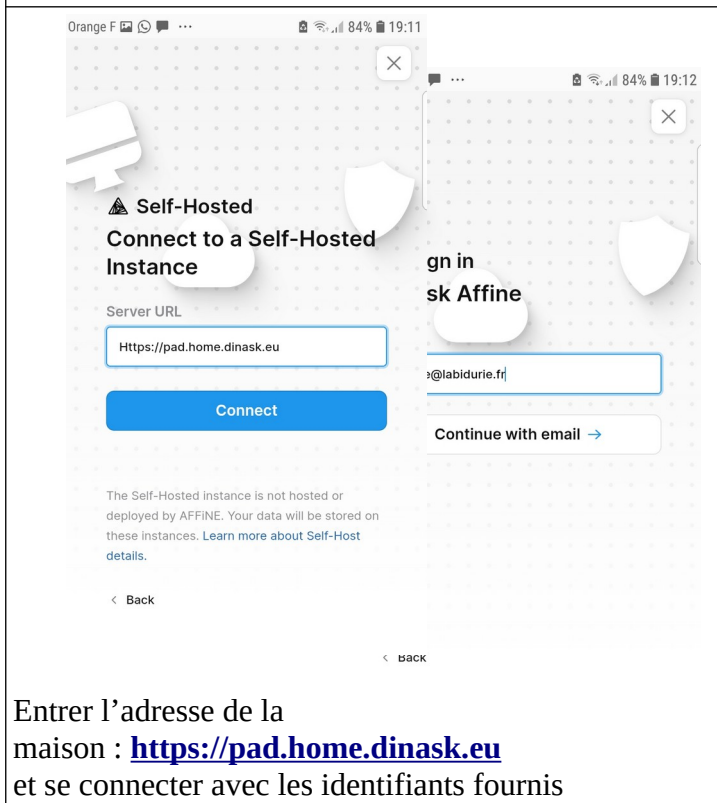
Orange F ··· 84% 19:11

×

Self-Hosted

Connect to a Self-Hosted Instance

Server URL

Https://pad.home.dinask.eu

Connect

The Self-Hosted instance is not hosted or deployed by AFFiNE. Your data will be stored on these instances. Learn more about Self-Host details.

< Back

··· 84% 19:12

×

gn in

sk Affine

e@labidurie.fr

Continue with email →

< Back

Entrer l'adresse de la maison : https://pad.home.dinask.eu
et se connecter avec les identifiants fournis